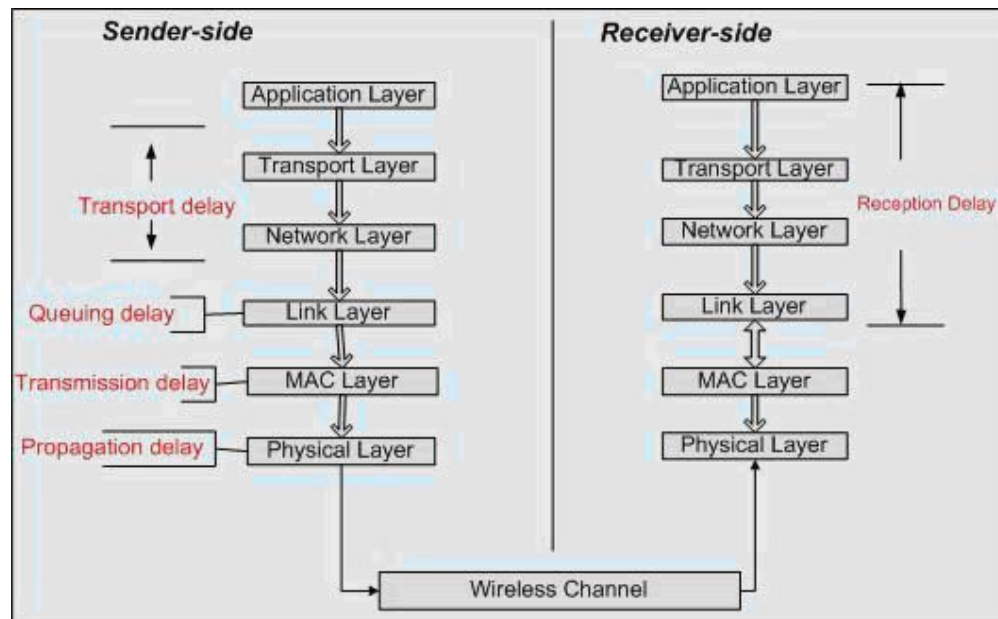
Sender-side

Application Layer

Transport Layer

Transport delay

Network Layer

Queuing delay

Link Layer

Transmission delay

MAC Layer

Propagation delay

Physical Layer

Receiver-side

Application Layer

Transport Layer

Reception Delay

Network Layer

Link Layer

MAC Layer

Physical Layer

Wireless Channel